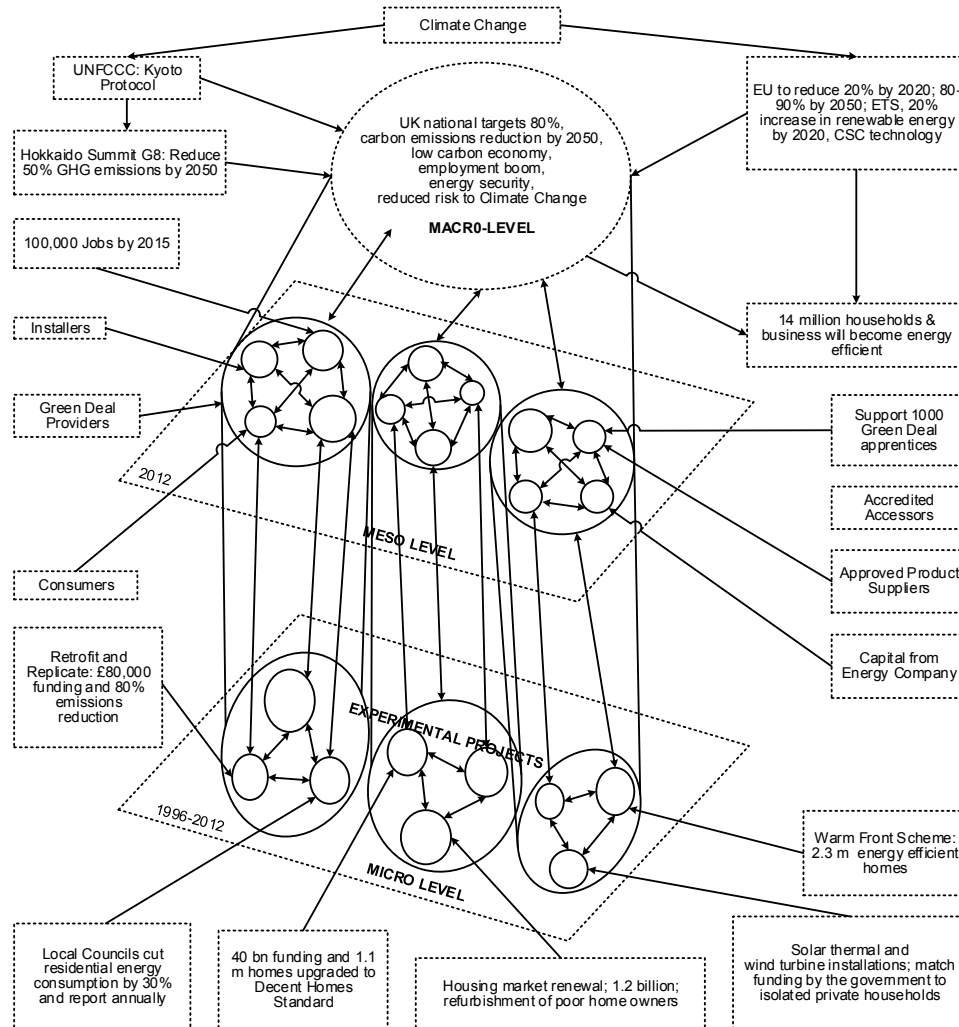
Climate Change

UNFCCC: Kyoto Protocol

Hokkaido Summit G8: Reduce 50% GHG emissions by 2050

UK national targets 80%, carbon emissions reduction by 2050, low carbon economy, employment boom, energy security, reduced risk to Climate Change

MACR0-LEVEL

EU to reduce 20% by 2020; 80-90% by 2050; ETS, 20% increase in renewable energy by 2020, CSC technology

100,000 Jobs by 2015

Installers

Green Deal Providers

14 million households & business will become energy efficient

Support 1000 Green Deal apprentices

Accredited Accessors

2012

MESO LEVEL

Consumers

Approved Product Suppliers

Capital from Energy Company

Retrofit and Replicate: £80,000 funding and 80% emissions reduction

EXPERIMENTAL PROJECTS

1996-2012

MICRO LEVEL

Warm Front Scheme: 2.3 m energy efficient homes

Local Councils cut residential energy consumption by 30% and report annually

40 bn funding and 1.1 m homes upgraded to Decent Homes Standard

Housing market renewal; 1.2 billion; refurbishment of poor home owners

Solar thermal and wind turbine installations; match funding by the government to isolated private households